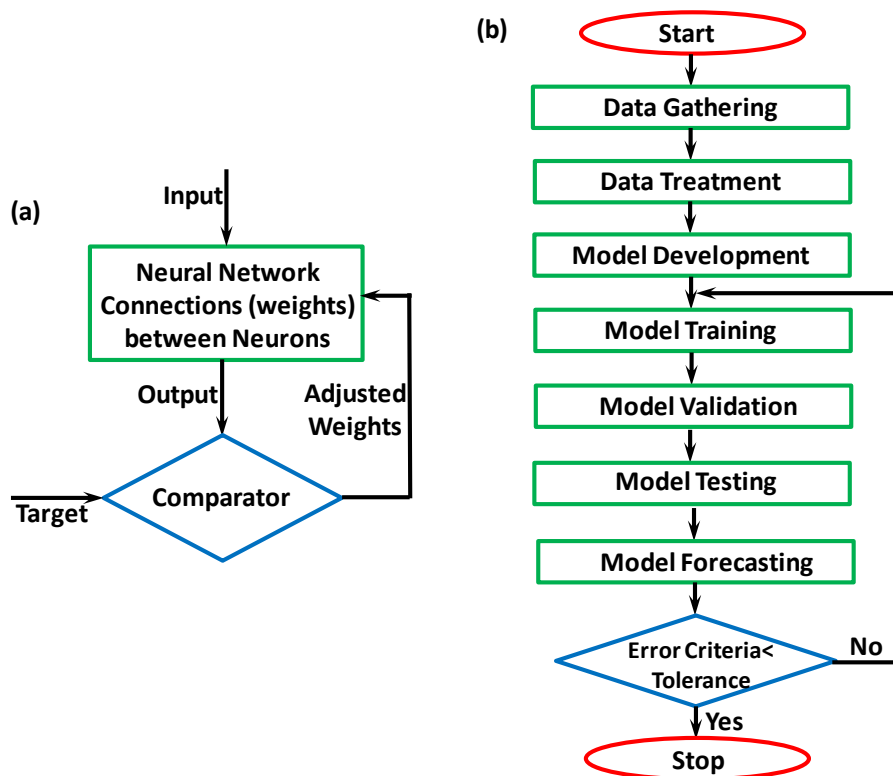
(a)

Input

Neural Network Connections (weights) between Neurons

Output

Adjusted Weights

Target

Comparator

(b)

Start

Data Gathering

Data Treatment

Model Development

Model Training

Model Validation

Model Testing

Model Forecasting

Error Criteria< Tolerance

No

Yes

Stop